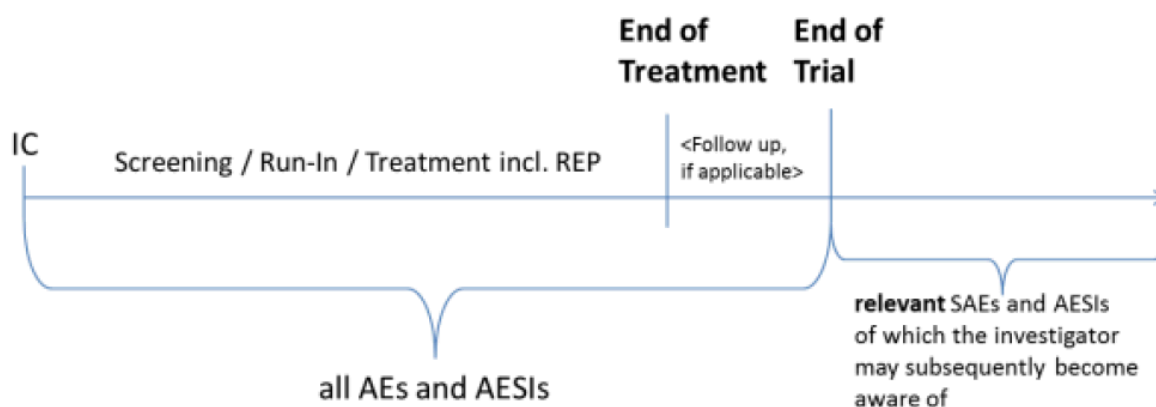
End of Treatment

End of Trial

IC

Screening / Run-In / Treatment incl. REP

<Follow up, if applicable>

relevant SAEs and AESIs of which the investigator may subsequently become aware of

all AEs and AESIs